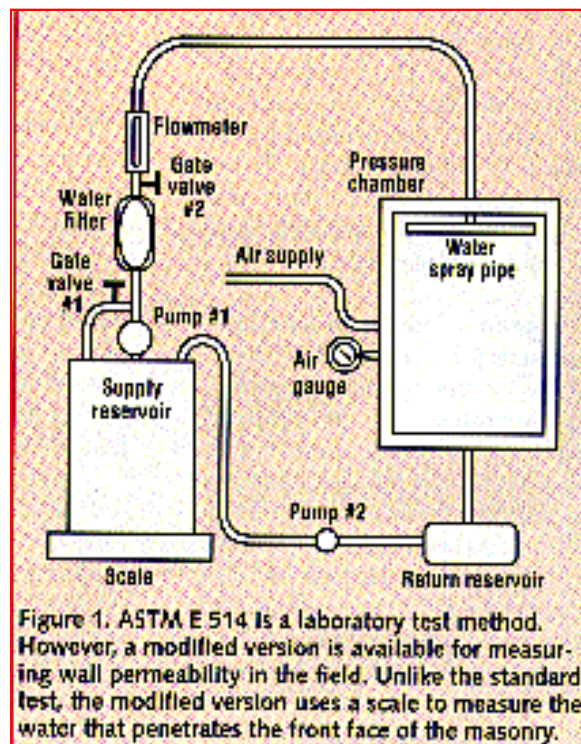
Flowmeter

Gate valve #2

Water filter

Gate valve #1

Pump #1

Pressure chamber

Water spray pipe

Air supply

Air gauge

Supply reservoir

Pump #2

Scale

Return reservoir

Figure 1. ASTM E 514 is a laboratory test method. However, a modified version is available for measuring wall permeability in the field. Unlike the standard test, the modified version uses a scale to measure the water that penetrates the front face of the masonry.